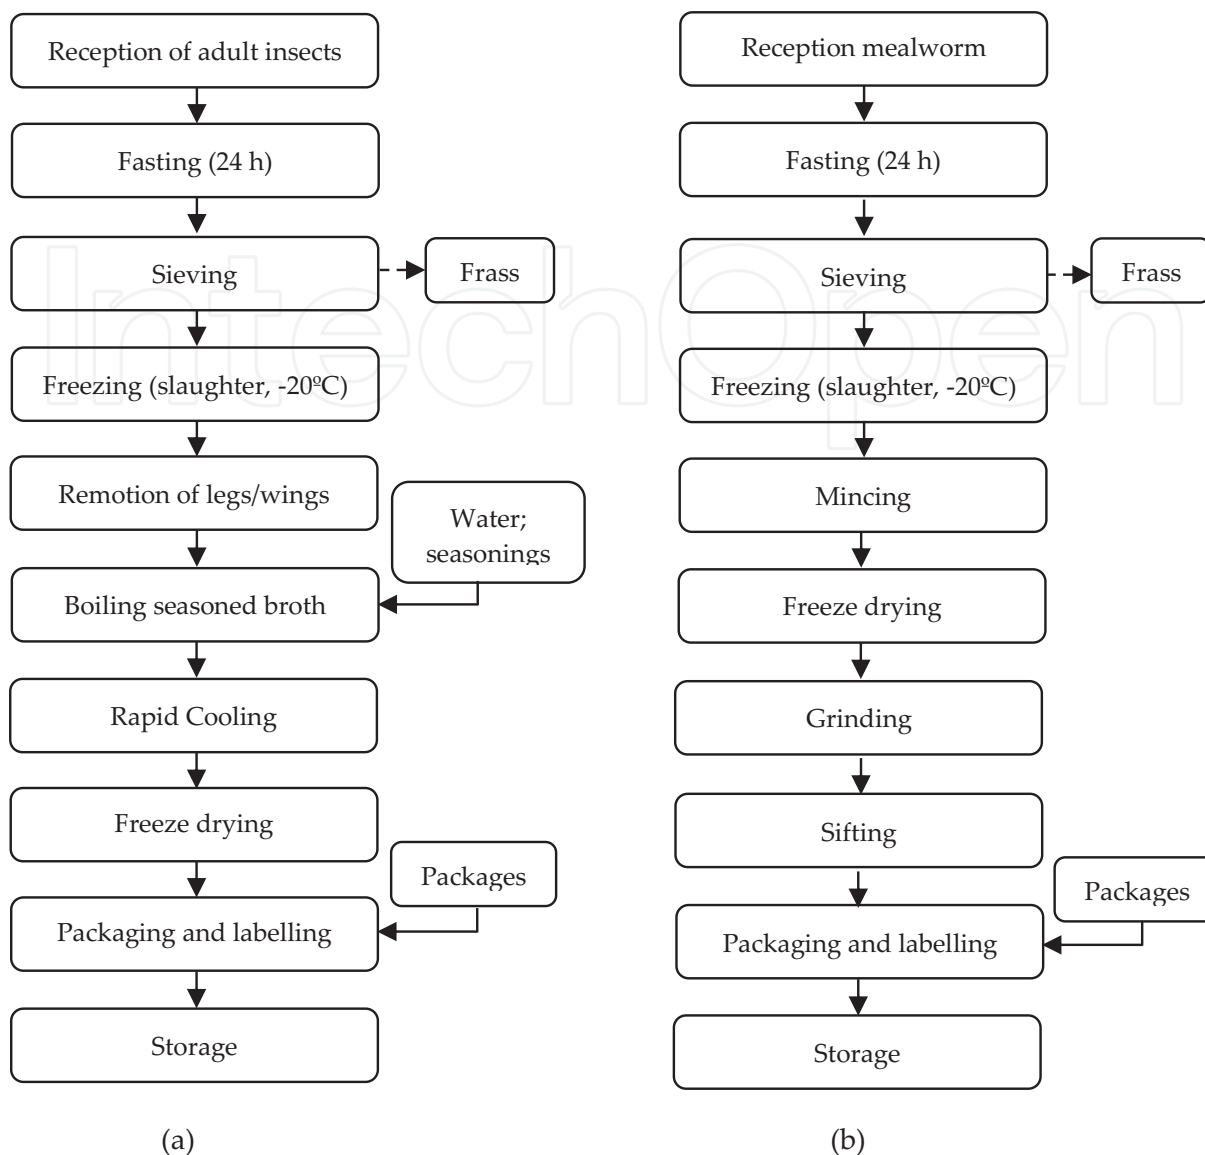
Reception of adult insects

Fasting (24 h)

Sieving

Frass

Freezing (slaughter, -20ºC)

Remotion of legs/wings

Water; seasonings

Boiling seasoned broth

Rapid Cooling

Freeze drying

Packages

Packaging and labelling

Storage

(a)

Reception mealworm

Fasting (24 h)

Sieving

Frass

Freezing (slaughter, -20ºC)

Mincing

Freeze drying

Grinding

Sifting

Packages

Packaging and labelling

Storage

(b)

IntechOpen